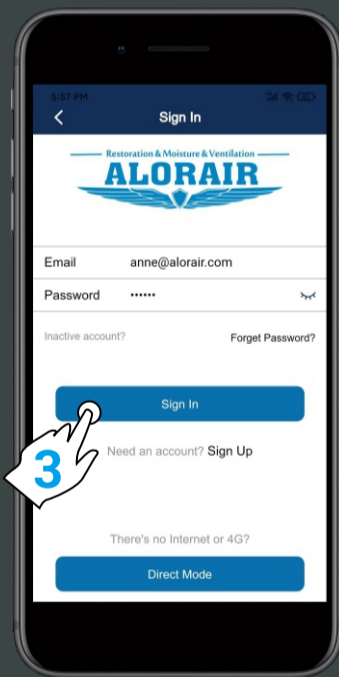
5:57 PM

Sign In

Restoration & Moisture & Ventilation
ALORAIR

Email anne@alorair.com
Password ••••••

Inactive account?
Forget Password?

Sign In

3

Need an account? Sign Up

There's no Internet or 4G?

Direct Mode